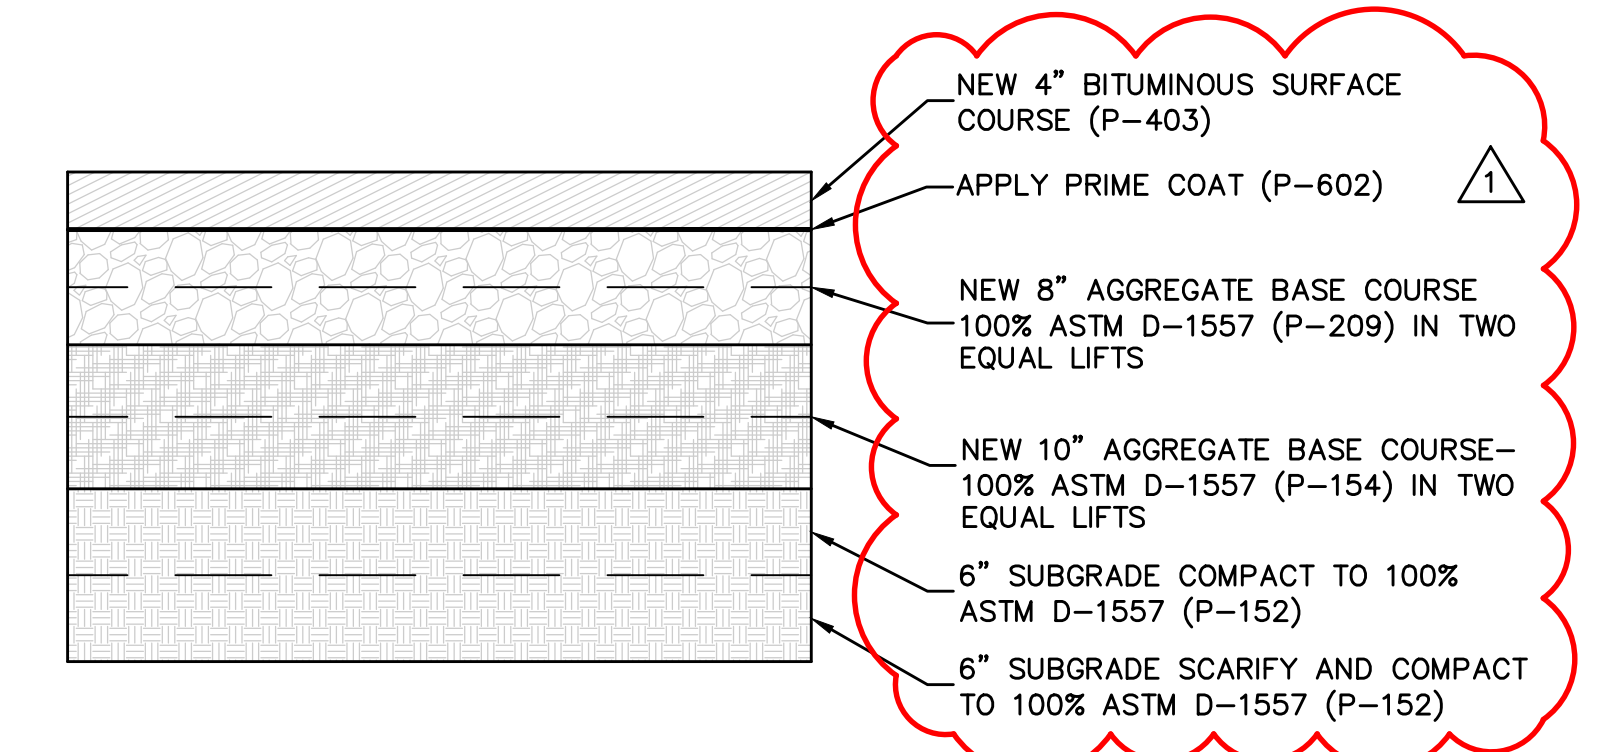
NEW 4” BITUMINOUS SURFACE COURSE (P–403)

APPLY PRIME COAT (P–602)

1

NEW 8” AGGREGATE BASE COURSE 100% ASTM D–1557 (P–209) IN TWO EQUAL LIFTS

NEW 10” AGGREGATE BASE COURSE– 100% ASTM D–1557 (P–154) IN TWO EQUAL LIFTS

6” SUBGRADE COMPACT TO 100% ASTM D–1557 (P–152)

6” SUBGRADE SCARIFY AND COMPACT TO 100% ASTM D–1557 (P–152)